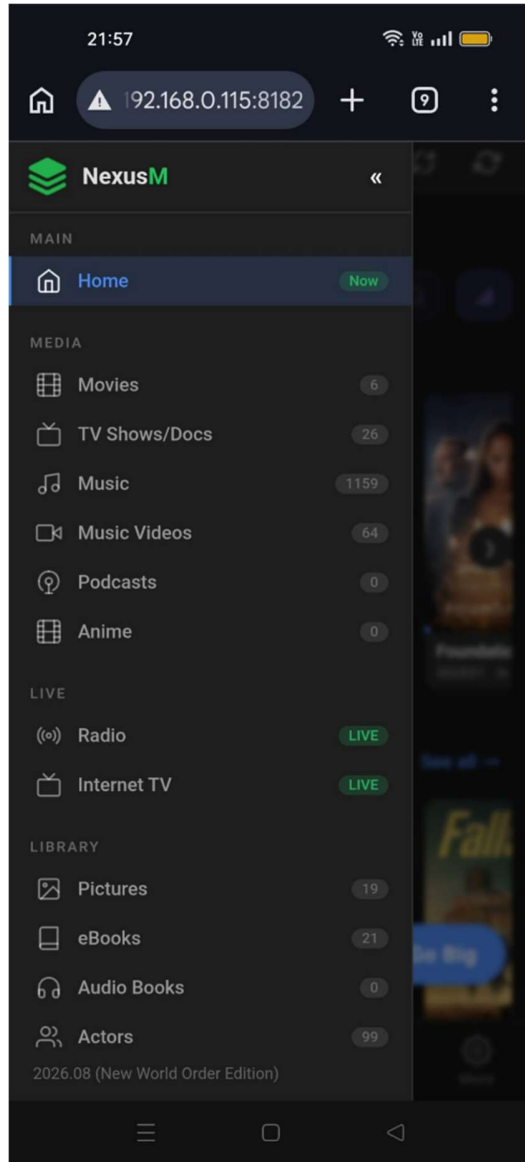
21:57

192.168.0.115:8182

9

NexusM

«

MAIN

Home Now

MEDIA

Movies 6

TV Shows/Docs 26

Music 1159

Music Videos 64

Podcasts 0

Anime 0

LIVE

Radio LIVE

Internet TV LIVE

LIBRARY

Pictures 19

eBooks 21

Audio Books 0

Actors 99

2026.08 (New World Order Edition)